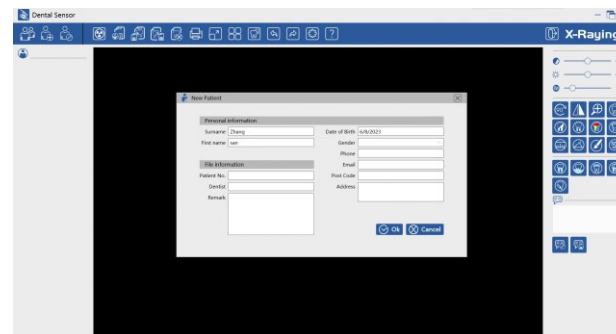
Dental Sensor

X-Raying

New Patient

Personal information

Surname: Zhang

First name: san

Date of Birth: 6/8/2023

Gender

Phone

Email

Post Code

Address

File information

Patient No.

Dentist

Remark

Ok

Cancel